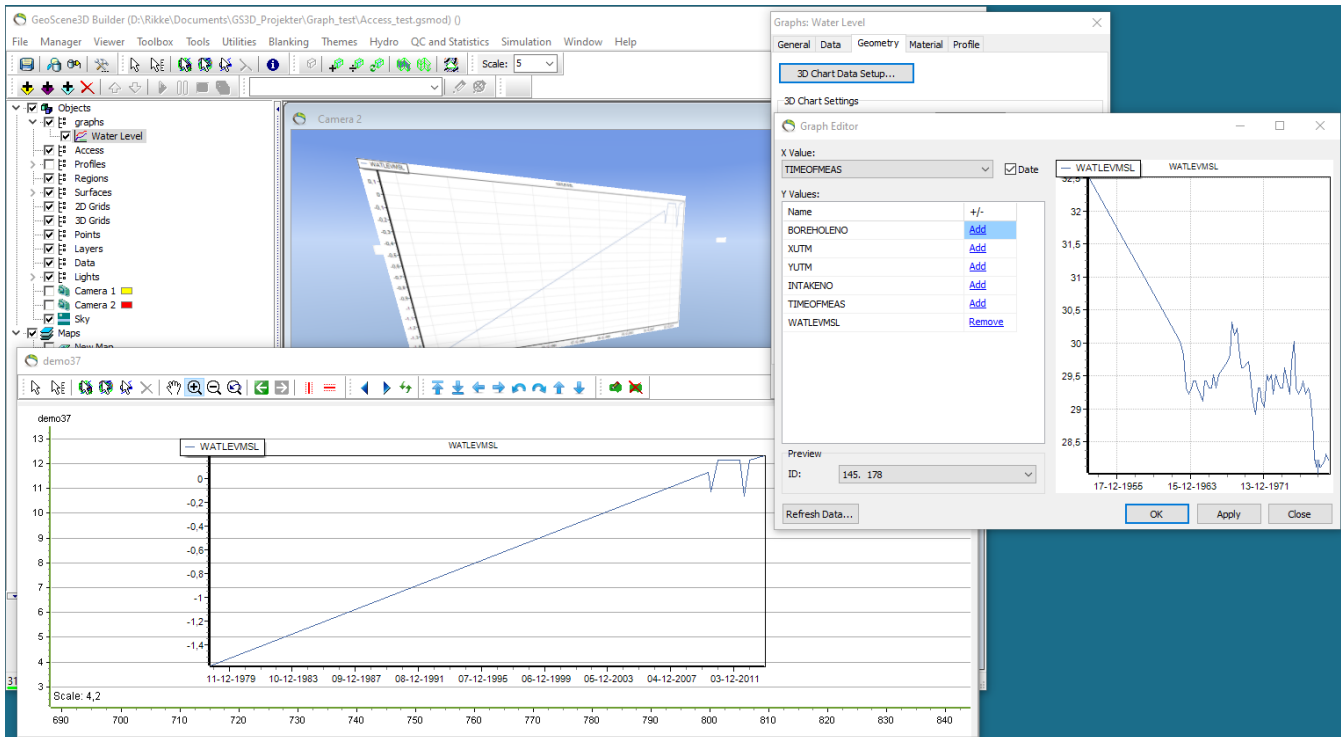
GeoScene3D Builder (D:\Rikke\Documents\GS3D_Projekter\Graph_test\Access_test.gsmod) ()

File Manager Viewer Toolbox Tools Utilities Blanking Themes Hydro QC and Statistics Simulation Window Help

Scale: 5

Objects
graphs
Water Level
Access
Profiles
Regions
Surfaces
2D Grids
3D Grids
Points
Layers
Data
Lights
Camera 1
Camera 2
Sky
Maps
New Map

Camera 2

WATLEVMSL

demo37

demo37

| Name | +/- |
|---|---|
| BOREHOLENO | Add |
| XUTM | Add |
| YUTM | Add |
| INTAKENO | Add |
| TIMEOFMEAS | Add |
| WATLEVMSL | Remove |

13
12
11
10
9
8
7
6
5
4

WATLEVMSL
WATLEVMSL
0
-0,2
-0,4
-0,6
-0,8
-1
-1,2
-1,4

11-12-1979 10-12-1983 09-12-1987 08-12-1991 07-12-1995 06-12-1999 05-12-2003 04-12-2007 03-12-2011

Scale: 4,2

690 700 710 720 730 740 750 760 770 780 790 800 810 820 830 840

Graphs: Water Level

General Data Geometry Material Profile

3D Chart Data Setup...

3D Chart Settings

Graph Editor

X Value:
TIMEOFMEAS
Date
Y Values:

Preview
ID: 145. 178

Refresh Data...

WATLEVMSL
WATLEVMSL
32,5
32
31,5
31
30,5
30
29,5
29
28,5
17-12-1955 15-12-1963 13-12-1971

OK Apply Close